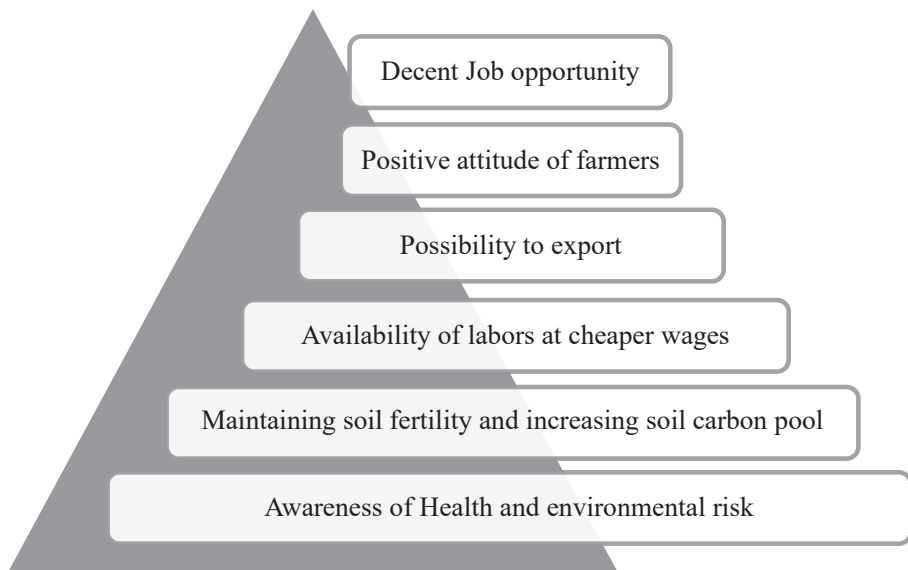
Decent Job opportunity

Positive attitude of farmers

Possibility to export

Availability of labors at cheaper wages

Maintaining soil fertility and increasing soil carbon pool

Awareness of Health and environmental risk